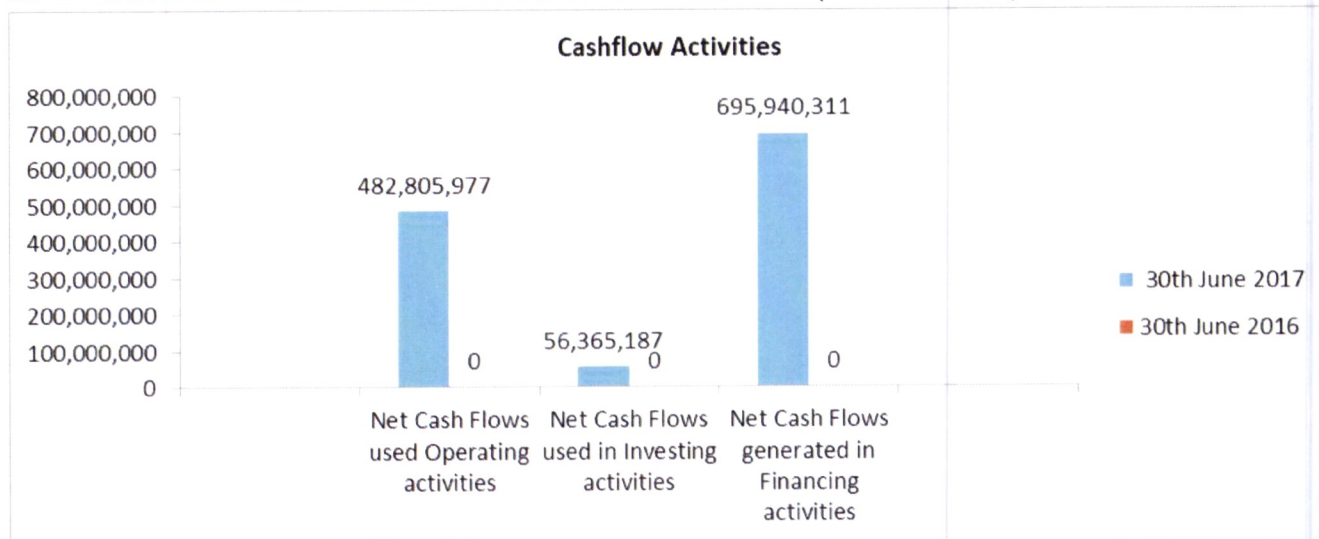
Cashflow Activities

800,000,000
700,000,000
600,000,000
500,000,000
400,000,000
300,000,000
200,000,000
100,000,000
0

482,805,977
0
56,365,187
0
695,940,311
0

Net Cash Flows used Operating activities
Net Cash Flows used in Investing activities
Net Cash Flows generated in Financing activities

30th June 2017
30th June 2016